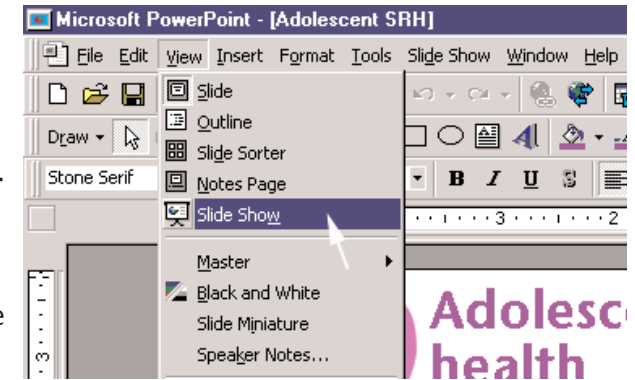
Microsoft PowerPoint - [Adolescent SRH]

File Edit View Insert Format Tools Slide Show Window Help

Draw

Stone Serif

Slide
Outline
Slide Sorter
Notes Page
Slide Show
Master
Black and White
Slide Miniature
Speaker Notes...

B I U S

3 2

Adolesc
health